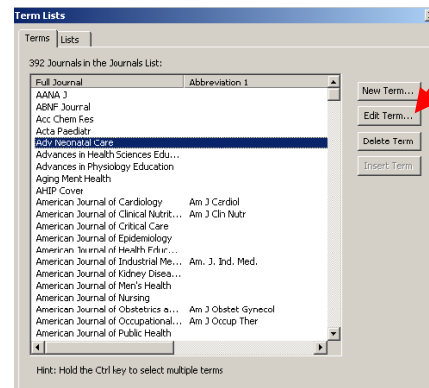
Term Lists

Terms | Lists

392 Journals in the Journals List:

| Full Journal | Abbreviation 1 |
|---|---|
| AANA J | |
| ABNF Journal | |
| Acc Chem Res | |
| Acta Paediatr | |
| Adv Neonatal Care | |
| Advances in Health Sciences Edu... | |
| Advances in Physiology Education | |
| Aging Ment Health | |
| AHIP Cover | |
| American Journal of Cardiology | Am J Cardiol |
| American Journal of Clinical Nutrit... | Am J Clin Nutr |
| American Journal of Critical Care | |
| American Journal of Epidemiology | |
| American Journal of Health Educ... | |
| American Journal of Industrial Me... | Am. J. Ind. Med. |
| American Journal of Kidney Disea... | |
| American Journal of Men's Health | |
| American Journal of Nursing | |
| American Journal of Obstetrics a... | Am J Obstet Gynecol |
| American Journal of Occupational... | Am J Occup Ther |
| American Journal of Public Health | |

New Term...
Edit Term...
Delete Term
Insert Term

Hint: Hold the Ctrl key to select multiple terms